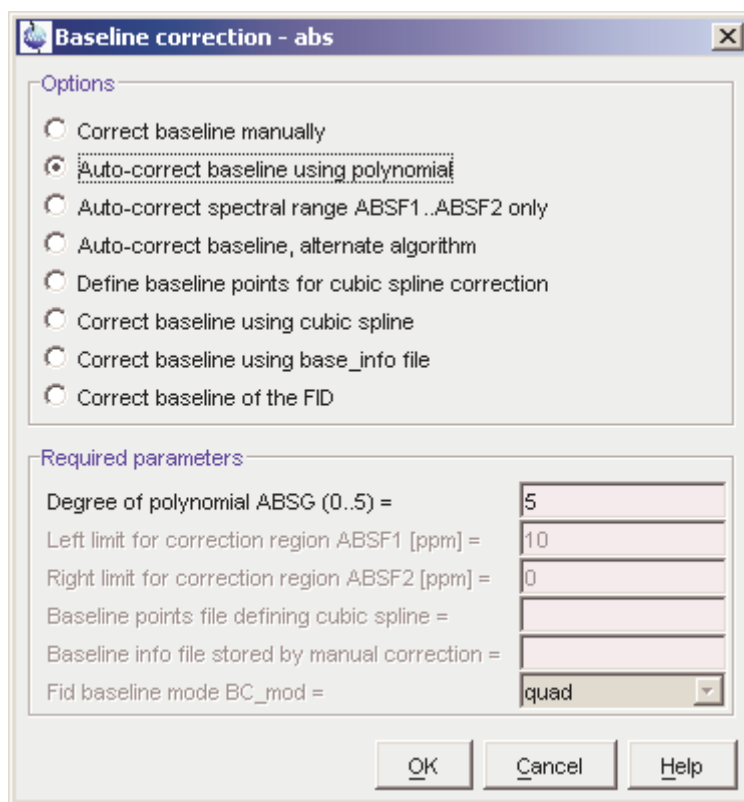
Baseline correction - abs

Options

Correct baseline manually

Auto-correct baseline using polynomial

Auto-correct spectral range ABSF1..ABSF2 only

Auto-correct baseline, alternate algorithm

Define baseline points for cubic spline correction

Correct baseline using cubic spline

Correct baseline using base_info file

Correct baseline of the FID

Required parameters

Degree of polynomial ABSG (0..5) = 5

Left limit for correction region ABSF1 [ppm] = 10

Right limit for correction region ABSF2 [ppm] = 0

Baseline points file defining cubic spline =

Baseline info file stored by manual correction =

Fid baseline mode BC_mod = quad

OK Cancel Help